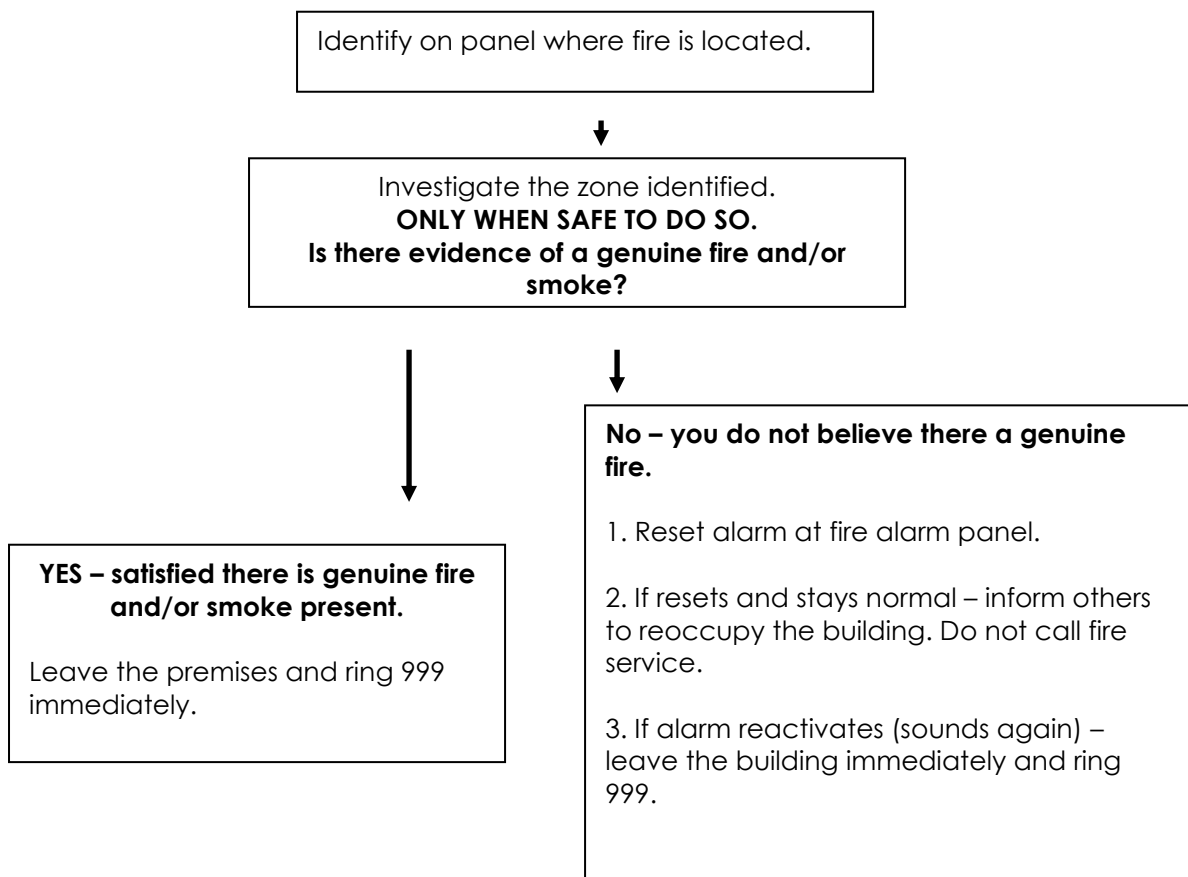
Identify on panel where fire is located.

Investigate the zone identified.
**ONLY WHEN SAFE TO DO SO.**
**Is there evidence of a genuine fire and/or smoke?**

**YES – satisfied there is genuine fire and/or smoke present.**

Leave the premises and ring 999 immediately.

**No – you do not believe there a genuine fire.**

1. Reset alarm at fire alarm panel.

2. If resets and stays normal – inform others to reoccupy the building. Do not call fire service.

3. If alarm reactivates (sounds again) – leave the building immediately and ring 999.